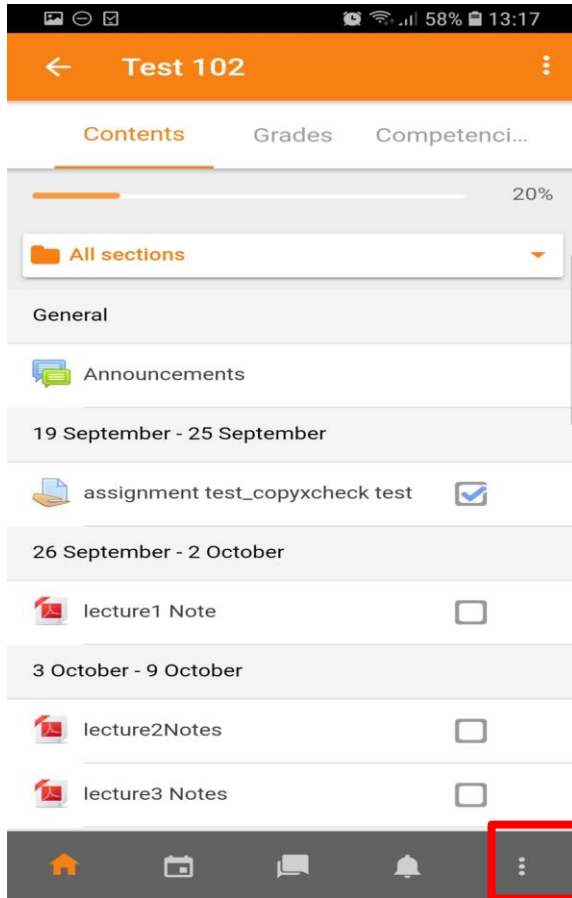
58% 13:17

Test 102

Contents Grades Competenci...

20%

All sections

General

Announcements

19 September - 25 September

assignment test_copyxcheck test

26 September - 2 October

lecture1 Note

3 October - 9 October

lecture2Notes

lecture3 Notes